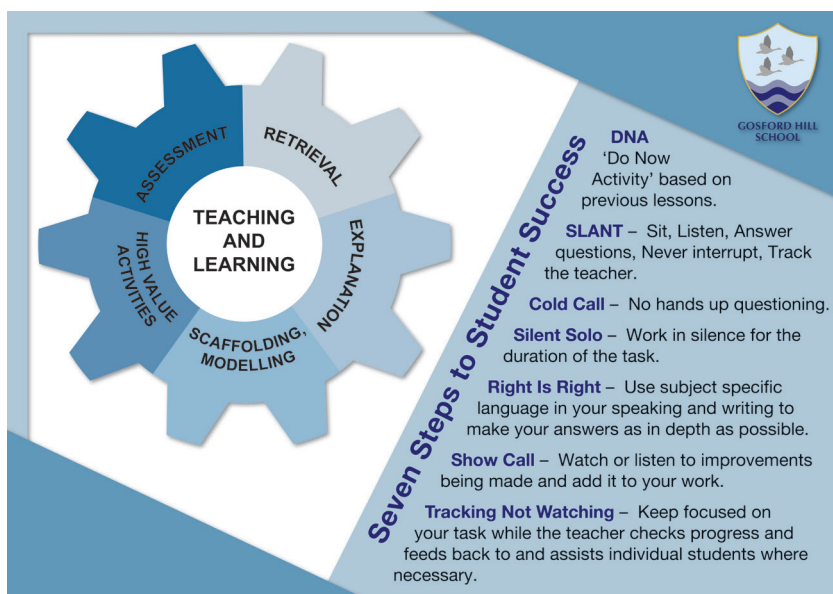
ASSESSMENT

RETRIEVAL

EXPLANATION

SCAFFOLDING, MODELLING

HIGH VALUE ACTIVITIES

TEACHING AND LEARNING

GOSFORD HILL SCHOOL

Seven Steps to Student Success

DNA 'Do Now Activity' based on previous lessons.

SLANT – Sit, Listen, Answer questions, Never interrupt, Track the teacher.

Cold Call – No hands up questioning.

Silent Solo – Work in silence for the duration of the task.

Right Is Right – Use subject specific language in your speaking and writing to make your answers as in depth as possible.

Show Call – Watch or listen to improvements being made and add it to your work.

Tracking Not Watching – Keep focused on your task while the teacher checks progress and feeds back to and assists individual students where necessary.